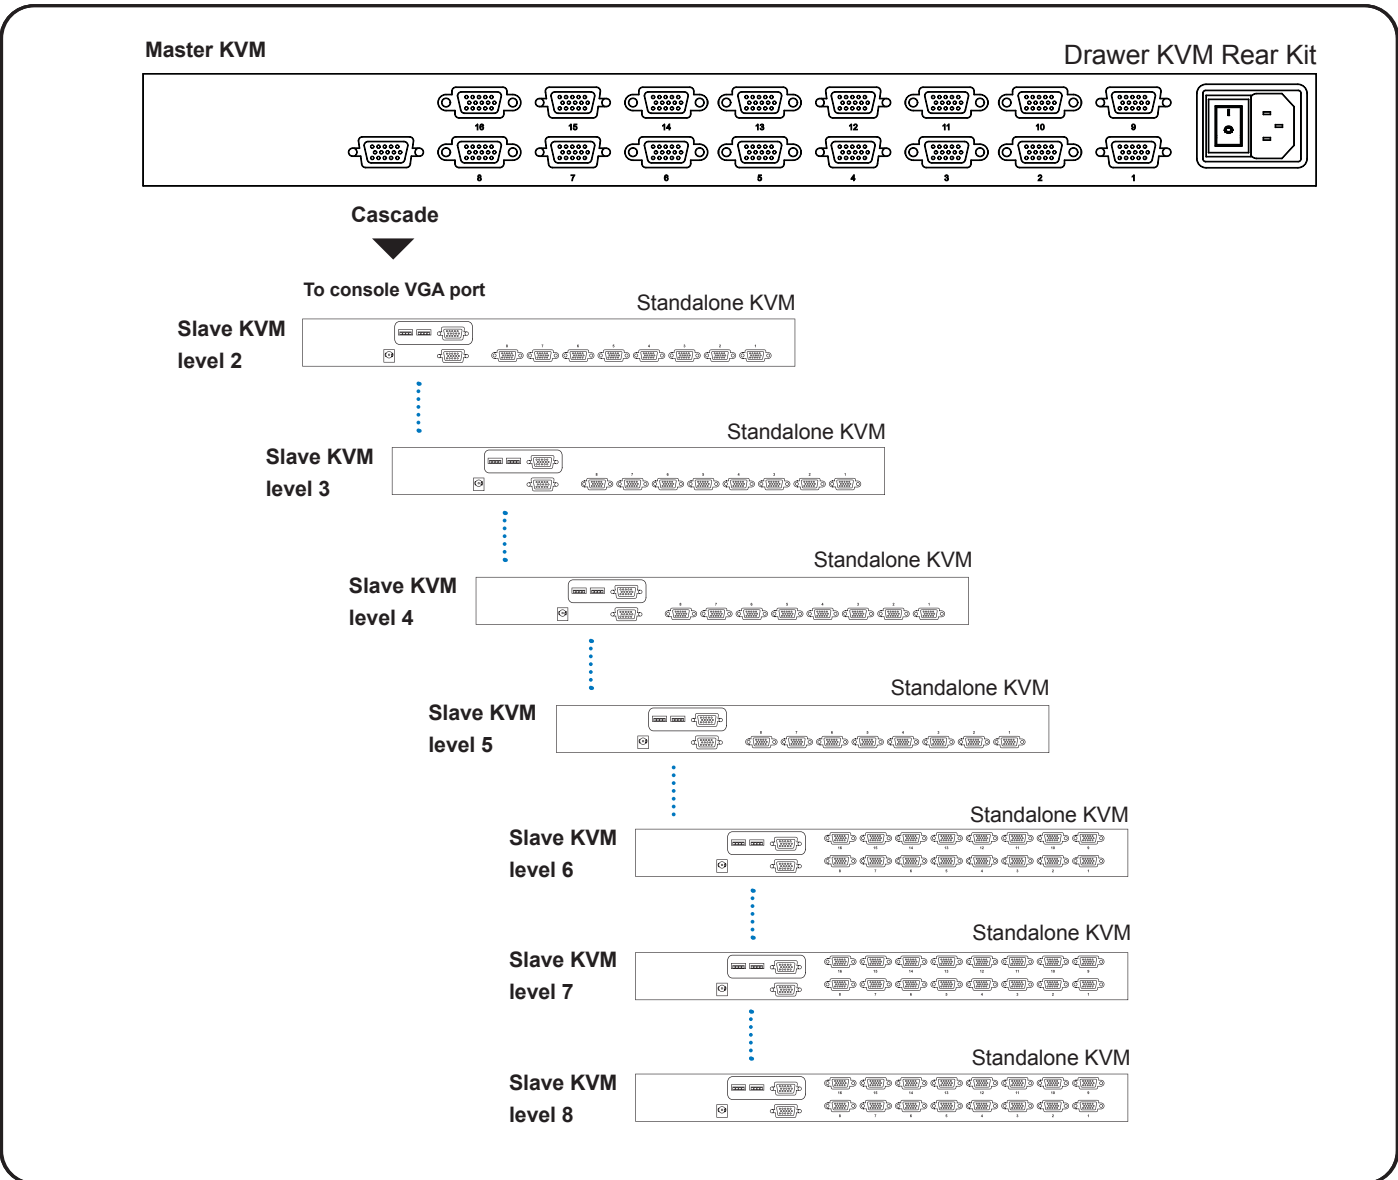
Master KVM

Drawer KVM Rear Kit

16 15 14 13 12 11 10 9

8 7 6 5 4 3 2 1

Cascade

To console VGA port

Slave KVM level 2

Standalone KVM

Slave KVM level 3

Standalone KVM

Slave KVM level 4

Standalone KVM

Slave KVM level 5

Standalone KVM

Slave KVM level 6

Standalone KVM

Slave KVM level 7

Standalone KVM

Slave KVM level 8

Standalone KVM